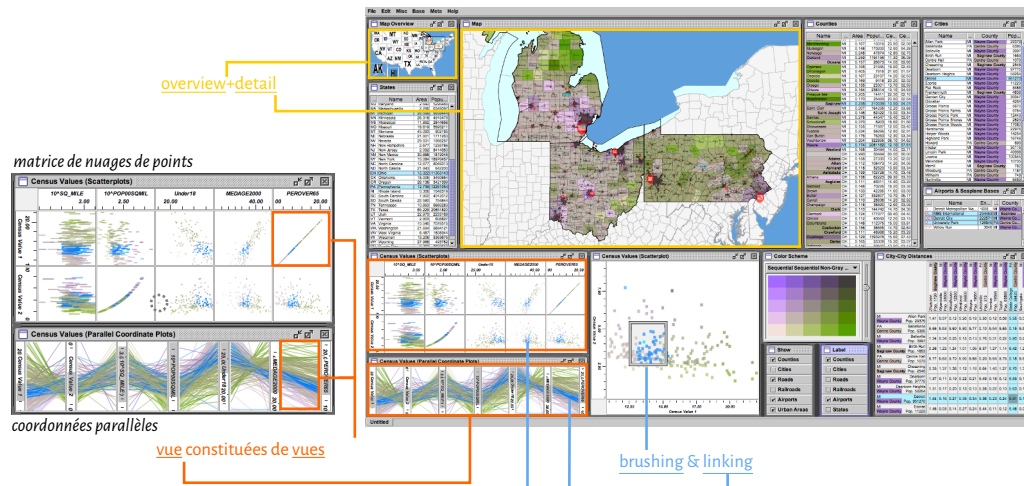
overview+detail

matrice de nuages de points

Census Values (Scatterplots)

10*SQ_MILE

10*POP00SQMIL

Under18

MEDAGE2000

PEROVER65

Census Value 1

Census Value 2

Census Values (Parallel Coordinate Plots)

coordonnées parallèles

vue constituées de vues

brushing & linking

File Edit Misc Basis Meta Help

Map Overview

Map

Counties

Cities

States

Census Values (Scatterplots)

Census Values (Scatterplot)

Color Scheme

Sequential Sequential Non-Gray

City-City Distances

Airports & Seaplane Bases

Census Values (Parallel Coordinate Plots)

Show

Counties

Cities

Roads

Railroads

Airports

Urban Areas

Label

Counties

Cities

Roads

Railroads

Airports

States

Census Value 1

Census Value 2

Untitled